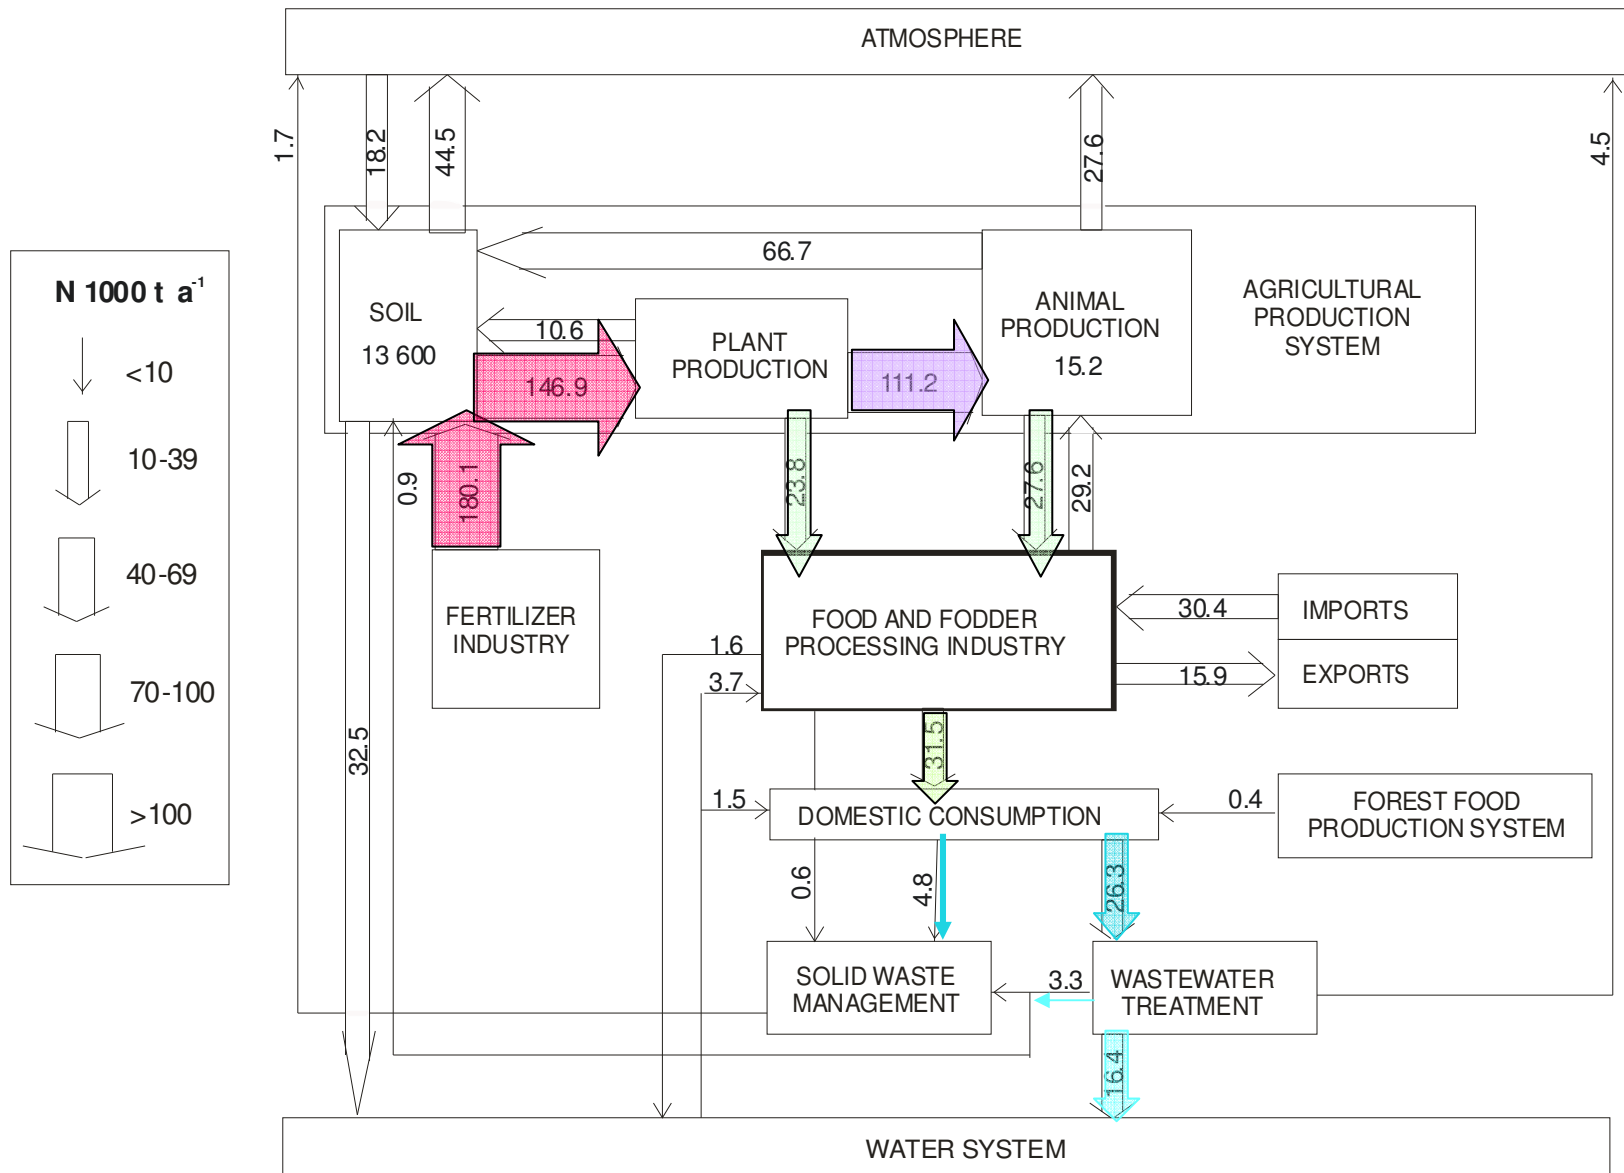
ATMOSPHERE

N 1000 t a$^{-1}$
<10
10-39
40-69
70-100
>100

1.7
18.2
44.5
27.6
4.5

SOIL
13 600

66.7

ANIMAL PRODUCTION
15.2

AGRICULTURAL PRODUCTION SYSTEM

10.6
146.9

PLANT PRODUCTION

111.2

0.9
180.1
23.8
27.6
29.2

FERTILIZER INDUSTRY

FOOD AND FODDER PROCESSING INDUSTRY

30.4
IMPORTS
15.9
EXPORTS

1.6
3.7
32.5
31.5
1.5

DOMESTIC CONSUMPTION

0.4
FOREST FOOD PRODUCTION SYSTEM

0.6
4.8
26.3

SOLID WASTE MANAGEMENT

3.3

WASTEWATER TREATMENT

16.4

WATER SYSTEM